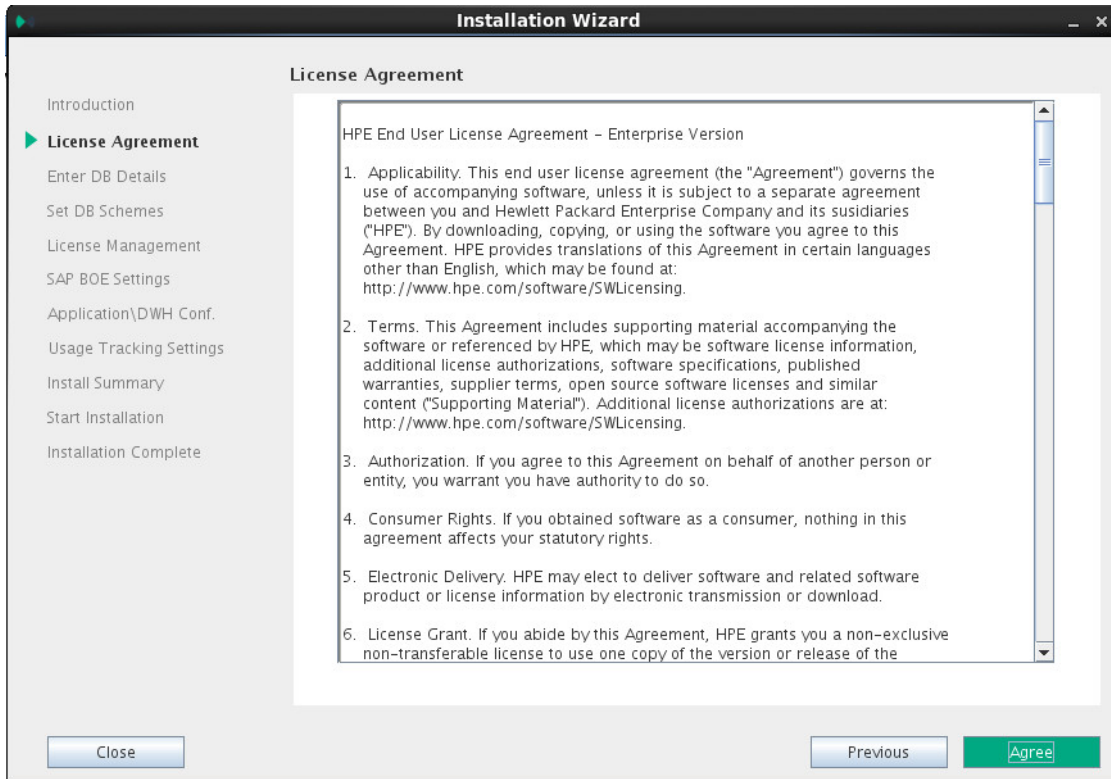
Installation Wizard

Introduction
License Agreement
Enter DB Details
Set DB Schemes
License Management
SAP BOE Settings
Application\DWH Conf.
Usage Tracking Settings
Install Summary
Start Installation
Installation Complete

License Agreement

HPE End User License Agreement - Enterprise Version

1. Applicability. This end user license agreement (the "Agreement") governs the use of accompanying software, unless it is subject to a separate agreement between you and Hewlett Packard Enterprise Company and its susidiaries ("HPE"). By downloading, copying, or using the software you agree to this Agreement. HPE provides translations of this Agreement in certain languages other than English, which may be found at: http://www.hpe.com/software/SWLicensing.

2. Terms. This Agreement includes supporting material accompanying the software or referenced by HPE, which may be software license information, additional license authorizations, software specifications, published warranties, supplier terms, open source software licenses and similar content ("Supporting Material"). Additional license authorizations are at: http://www.hpe.com/software/SWLicensing.

3. Authorization. If you agree to this Agreement on behalf of another person or entity, you warrant you have authority to do so.

4. Consumer Rights. If you obtained software as a consumer, nothing in this agreement affects your statutory rights.

5. Electronic Delivery. HPE may elect to deliver software and related software product or license information by electronic transmission or download.

6. License Grant. If you abide by this Agreement, HPE grants you a non-exclusive non-transferable license to use one copy of the version or release of the

Close
Previous
Agree